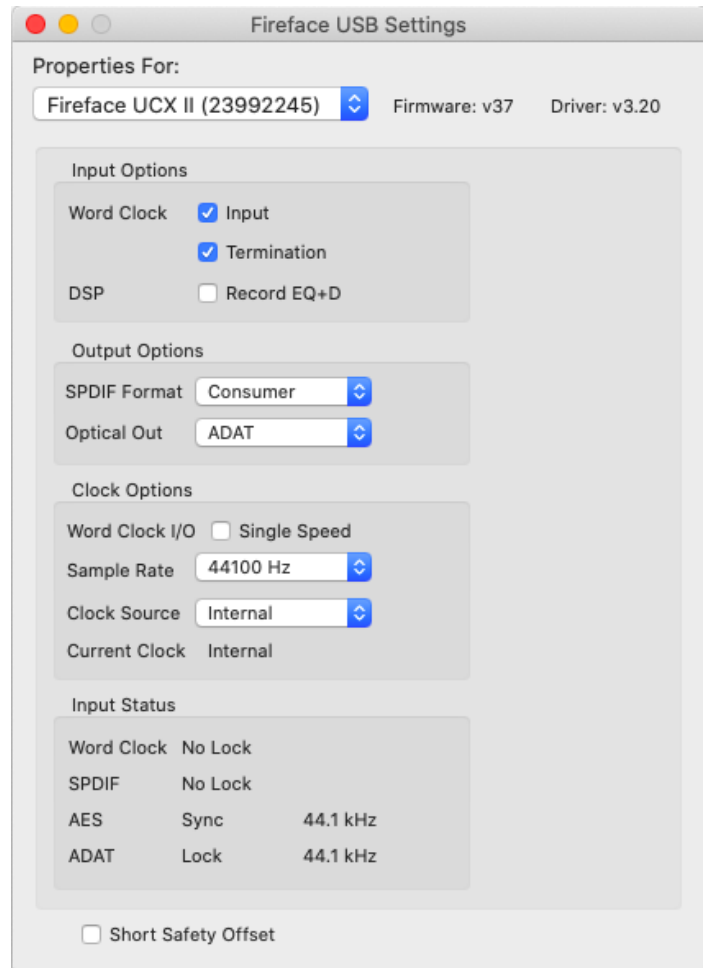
Fireface USB Settings

Properties For:

Fireface UCX II (23992245)

Firmware: v37

Driver: v3.20

Input Options

Word Clock
Input
Termination

DSP
Record EQ+D

Output Options

SPDIF Format
Consumer

Optical Out
ADAT

Clock Options

Word Clock I/O
Single Speed

Sample Rate
44100 Hz

Clock Source
Internal

Current Clock
Internal

Input Status

| | | |
|---|---|---|
| Word Clock | No Lock | |
| SPDIF | No Lock | |
| AES | Sync | 44.1 kHz |
| ADAT | Lock | 44.1 kHz |

Short Safety Offset